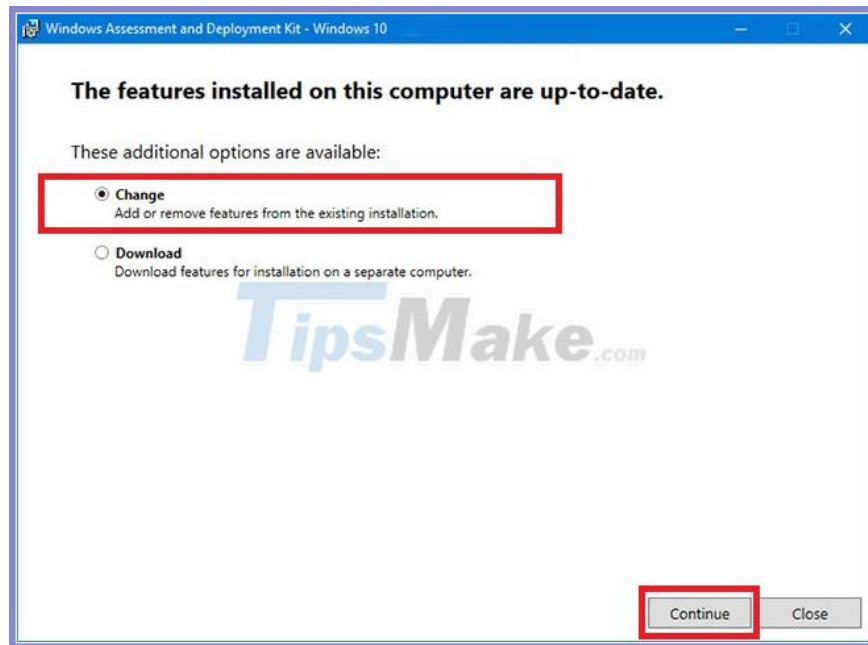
Windows Assessment and Deployment Kit - Windows 10

The features installed on this computer are up-to-date.

These additional options are available:

Change
Add or remove features from the existing installation.

Download
Download features for installation on a separate computer.

TipsMake.com

Continue
Close